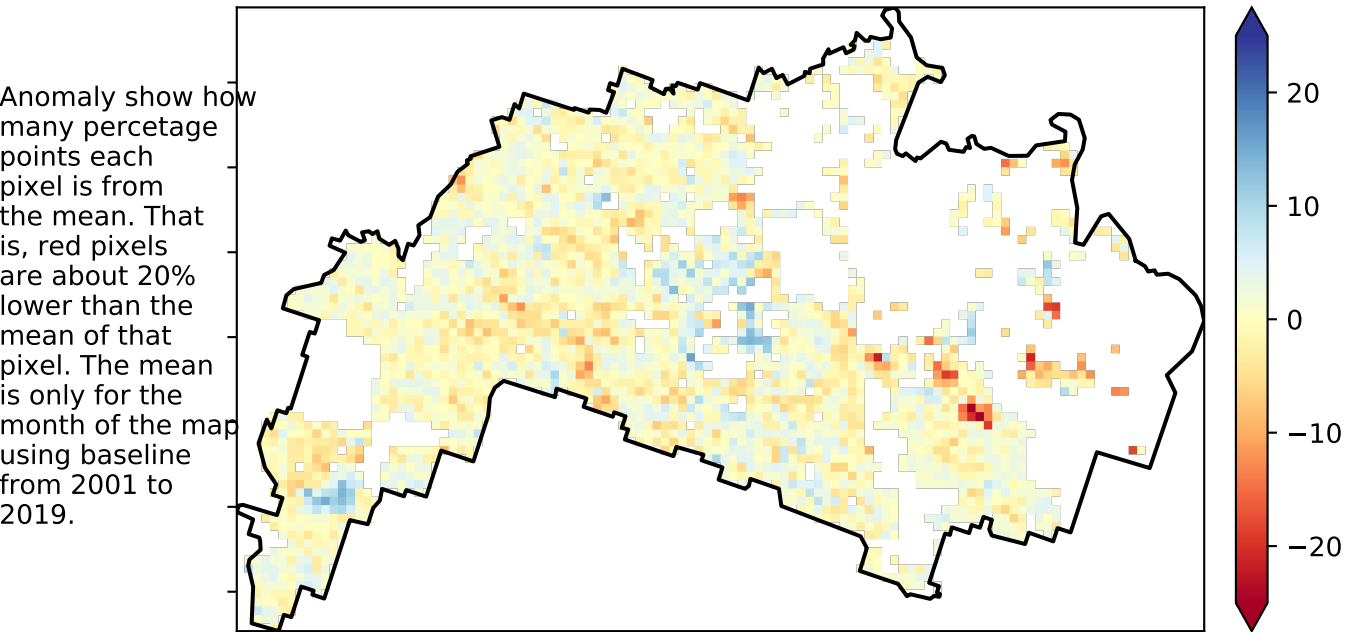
Anomaly show how many percetage points each pixel is from the mean. That is, red pixels are about 20% lower than the mean of that pixel. The mean is only for the month of the map using baseline from 2001 to 2019.

20
10
0
−10
−20